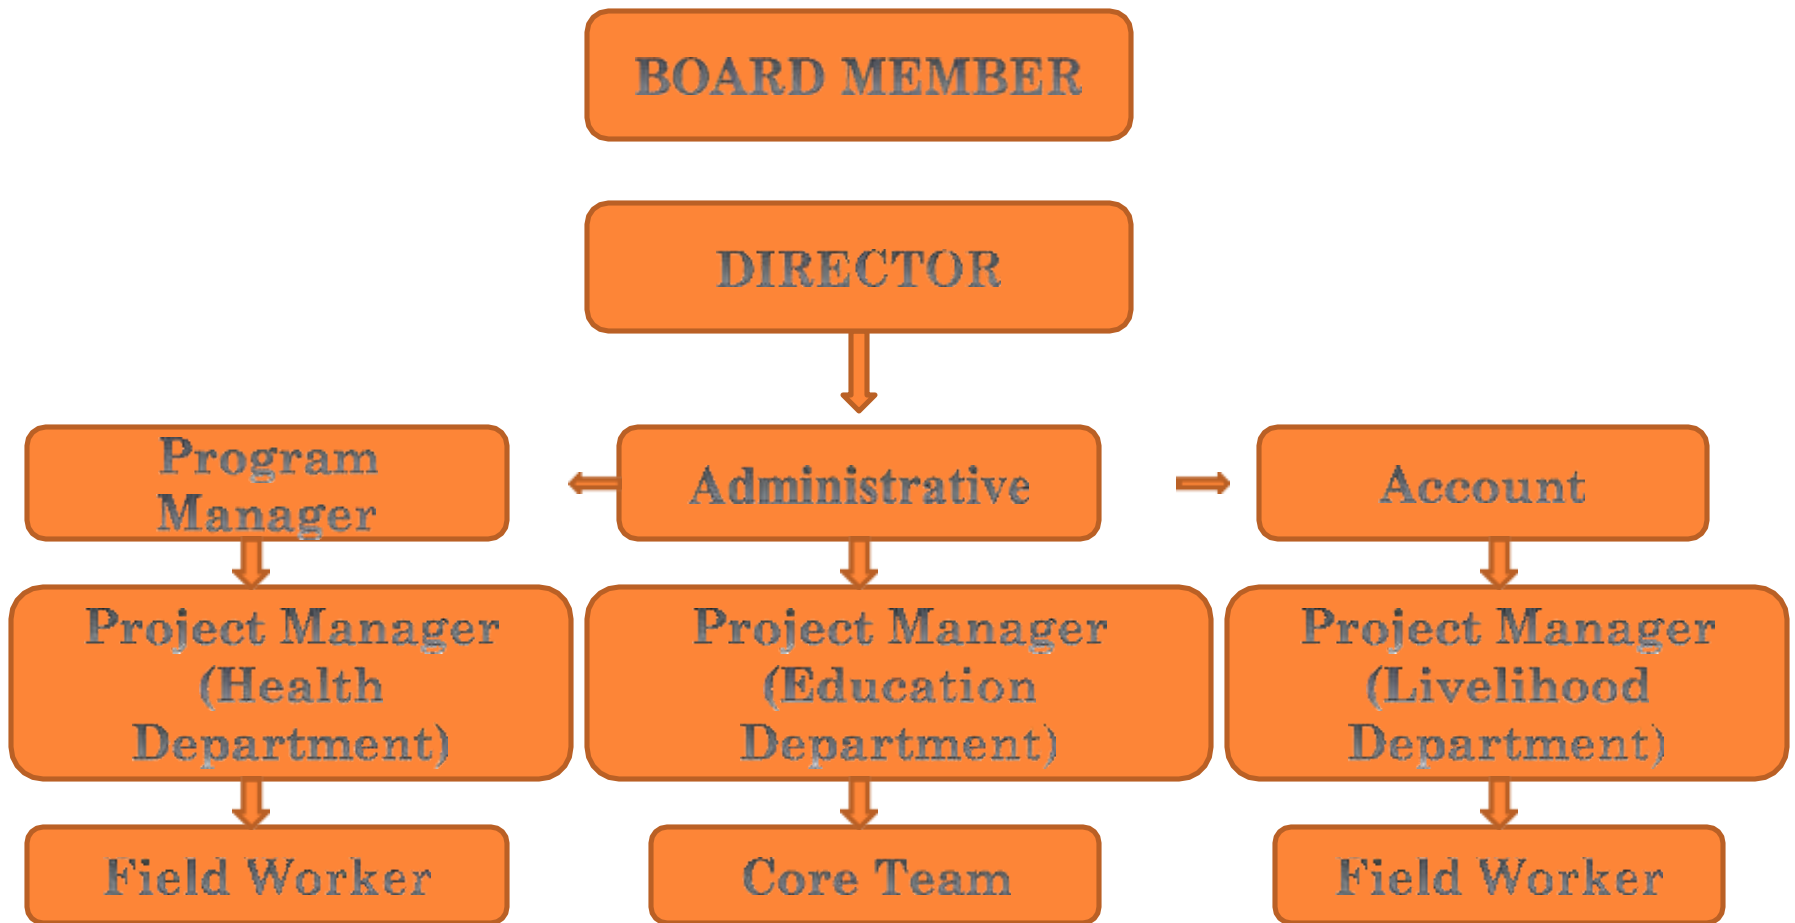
BOARD MEMBER

DIRECTOR

Program Manager

Administrative

Account

Project Manager (Health Department)

Project Manager (Education Department)

Project Manager (Livelihood Department)

Field Worker

Core Team

Field Worker